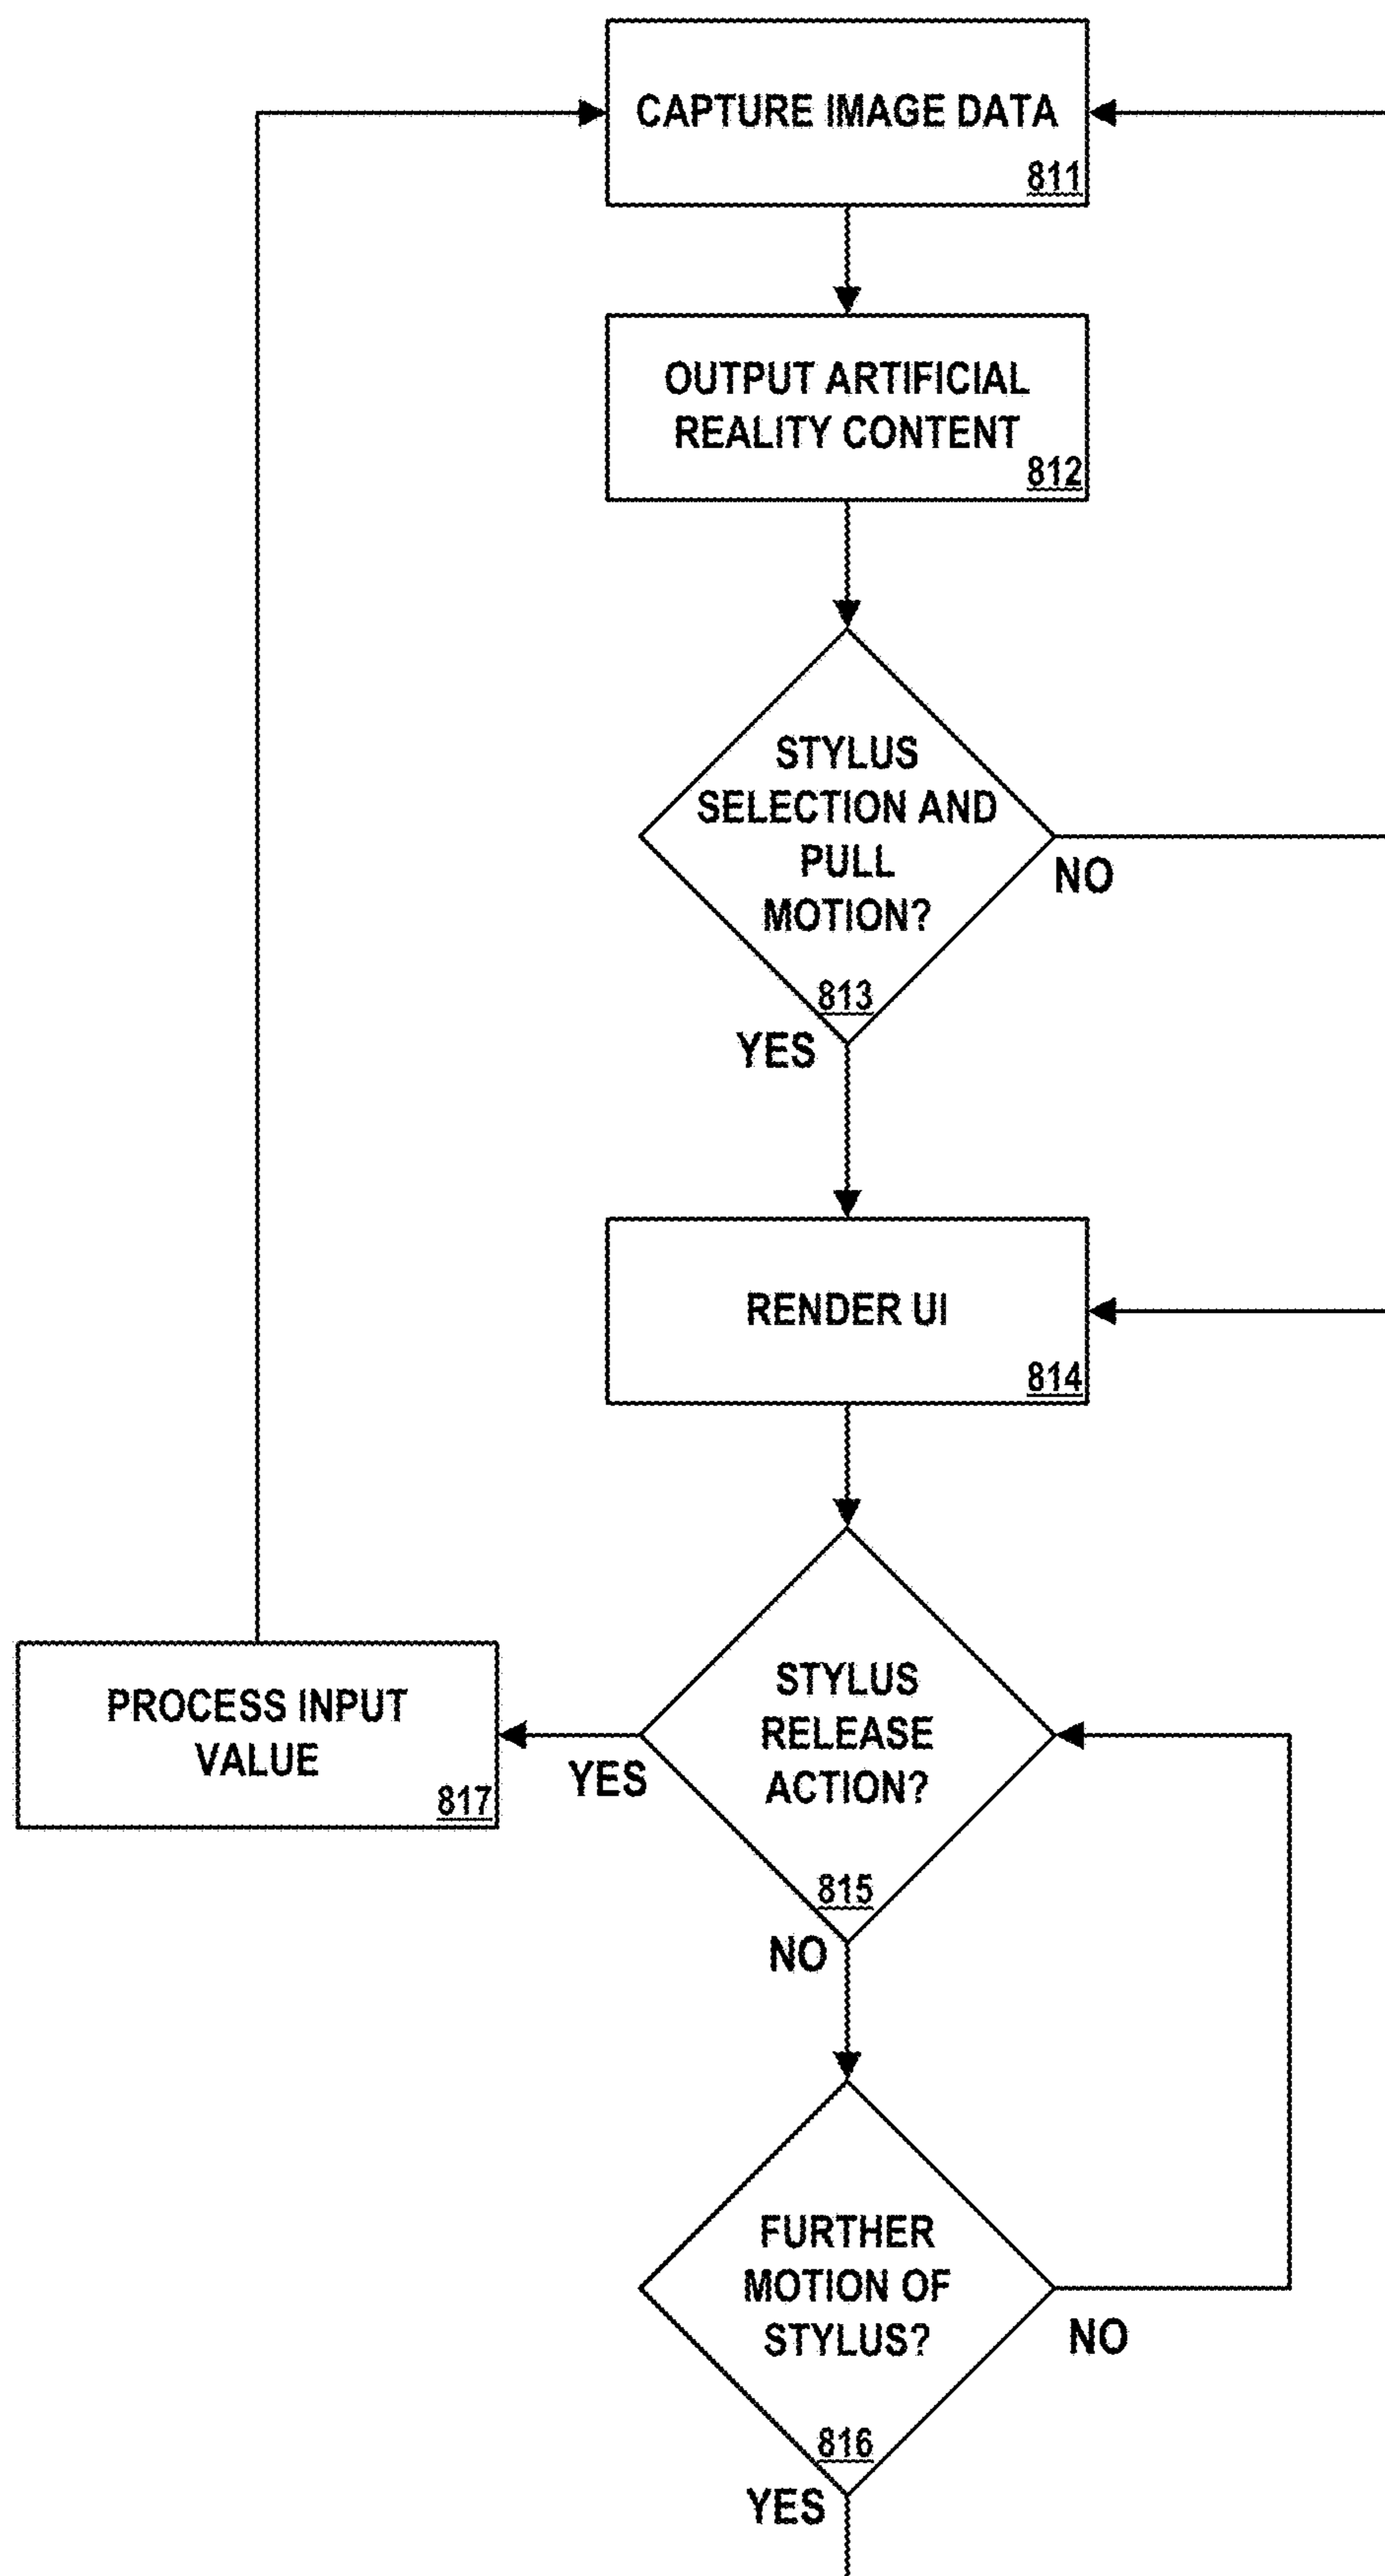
CAPTURE IMAGE DATA
811

OUTPUT ARTIFICIAL REALITY CONTENT
812

STYLUS SELECTION AND PULL MOTION?
813

NO

YES

RENDER UI
814

PROCESS INPUT VALUE
817

YES

STYLUS RELEASE ACTION?
815

NO

FURTHER MOTION OF STYLUS?
816

NO

YES